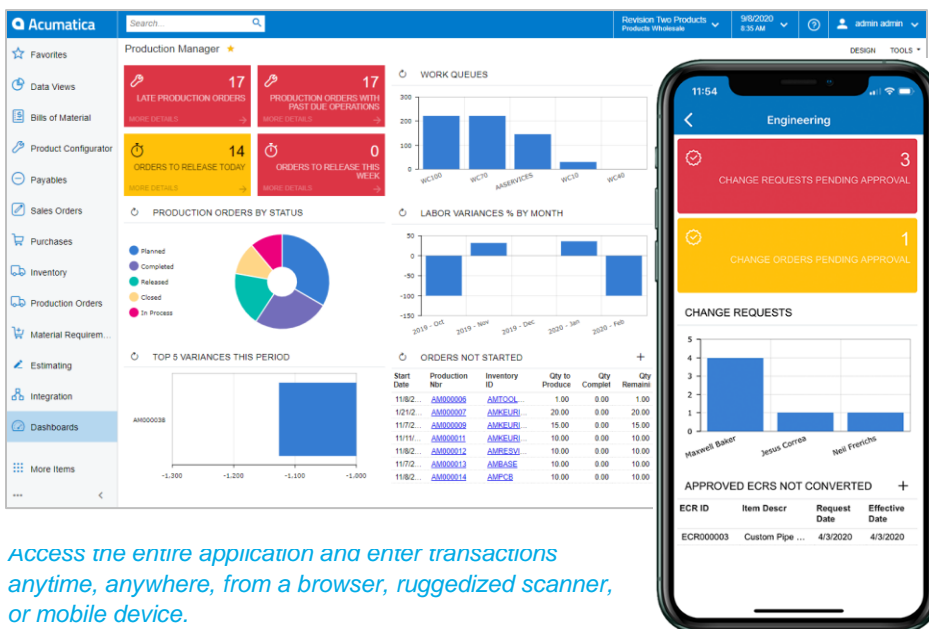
Acumatica
Search...
Revision Two Products
Products Wholesale
9/8/2020
8:35 AM
admin admin

Favorites
Data Views
Bills of Material
Product Configurator
Payables
Sales Orders
Purchases
Inventory
Production Orders
Material Requirem...
Estimating
Integration
Dashboards
More Items

Production Manager
DESIGN TOOLS

17
LATE PRODUCTION ORDERS
MORE DETAILS

17
PRODUCTION ORDERS WITH PAST DUE OPERATIONS
MORE DETAILS

14
ORDERS TO RELEASE TODAY
MORE DETAILS

0
ORDERS TO RELEASE THIS WEEK
MORE DETAILS

WORK QUEUES
300
200
100
0
WC100 WC70 AASERVICES WC10 WC40

PRODUCTION ORDERS BY STATUS
Planned
Completed
Released
Closed
In Process

LABOR VARIANCES % BY MONTH
50
0
-50
-100
-150
2019 - Oct 2019 - Nov 2019 - Dec 2020 - Jan 2020 - Feb

TOP 5 VARIANCES THIS PERIOD
AM000038
-1,300 -1,200 -1,100 -1,000

ORDERS NOT STARTED

| Start Date | Production Nbr | Inventory ID | Qty to Produce | Qty Complet | Qty Remaini |
|---|---|---|---|---|---|
| 11/8/2... | AM000006 | AMTOOL... | 1.00 | 0.00 | 1.00 |
| 1/21/2... | AM000007 | AMKEURI... | 20.00 | 0.00 | 20.00 |
| 11/7/2... | AM000009 | AMKEURI... | 15.00 | 0.00 | 15.00 |
| 11/11/... | AM000011 | AMKEURI... | 10.00 | 0.00 | 10.00 |
| 11/7/2... | AM000012 | AMRESVI... | 10.00 | 0.00 | 10.00 |
| 11/7/2... | AM000013 | AMBASE | 10.00 | 0.00 | 10.00 |
| 11/8/2... | AM000014 | AMPCB | 10.00 | 0.00 | 10.00 |

11:54
Engineering

3
CHANGE REQUESTS PENDING APPROVAL

1
CHANGE ORDERS PENDING APPROVAL

CHANGE REQUESTS
5
4
3
2
1
0
Maxwell Baker Jesus Correa Neil Frerichs

APPROVED ECRS NOT CONVERTED

| ECR ID | Item Descr | Request Date | Effective Date |
|---|---|---|---|
| ECR000003 | Custom Pipe ... | 4/3/2020 | 4/3/2020 |

Access the entire application and enter transactions anytime, anywhere, from a browser, ruggedized scanner, or mobile device.